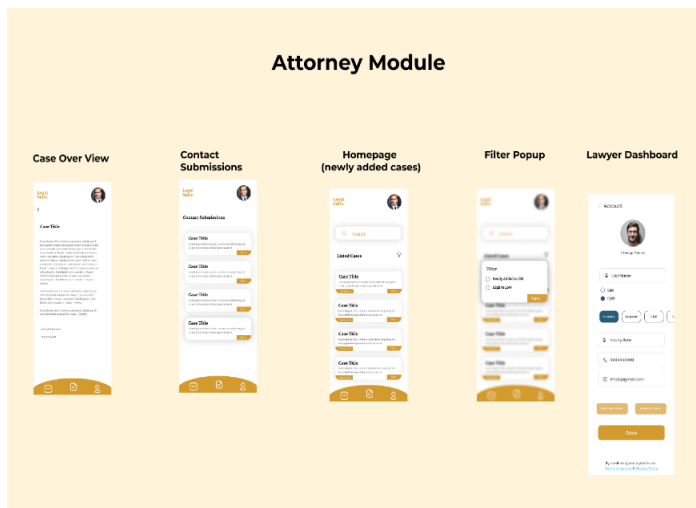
Attorney Module

Case Over View

Contact Submissions

Homepage (newly added cases)

Filter Popup

Lawyer Dashboard

Legal Sales

Case Title

Contact Submissions

Case Title

Case Title

Case Title

Case Title

Search

Listed Cases

Case Title

Case Title

Case Title

Case Title

Search

Filter

Case Title

Case Title

Account

Change Photo

Save